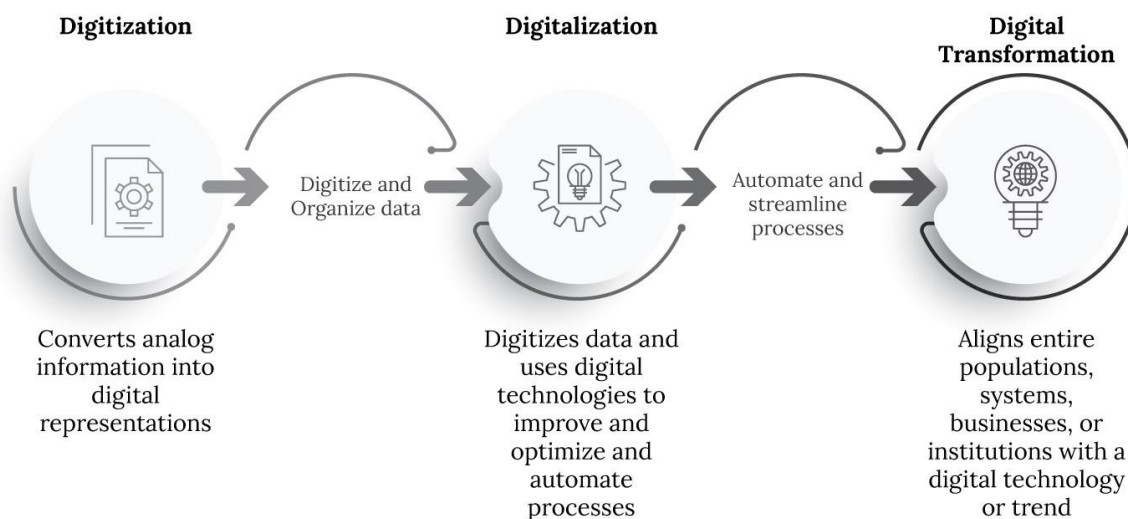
Digitization

Digitalization

Digital Transformation

Digitize and Organize data

Automate and streamline processes

Converts analog information into digital representations

Digitizes data and uses digital technologies to improve and optimize and automate processes

Aligns entire populations, systems, businesses, or institutions with a digital technology or trend